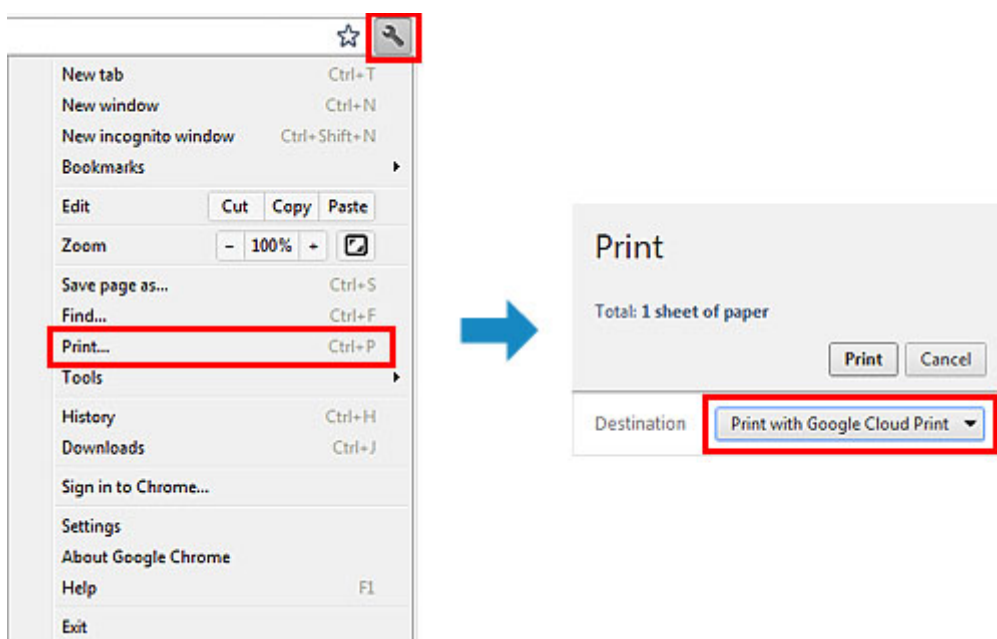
New tab Ctrl+T
New window Ctrl+N
New incognito window Ctrl+Shift+N
Bookmarks
Edit Cut Copy Paste
Zoom – 100% +
Save page as... Ctrl+S
Find... Ctrl+F
Print... Ctrl+P
Tools
History Ctrl+H
Downloads Ctrl+J
Sign in to Chrome...
Settings
About Google Chrome
Help F1
Exit

Print
Total: 1 sheet of paper
Print Cancel
Destination Print with Google Cloud Print